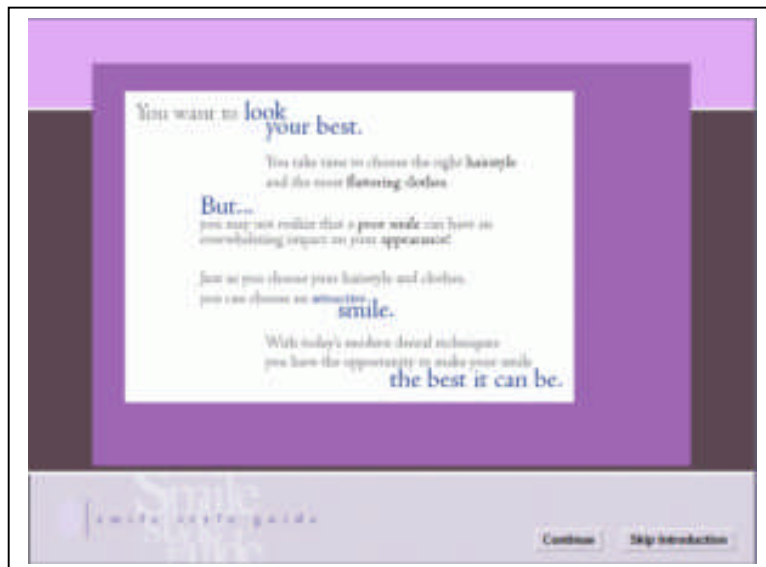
You want to look your best.

You take time to choose the right hairstyle and the most flattering clothes.

But...
you may not realize that a poor smile can have an overwhelming impact on your appearance!

Just as you choose your hairstyle and clothes, you can choose an attractive smile.

With today's modern dental techniques you have the opportunity to make your smile the best it can be.

Smile

smile style guide

Continue

Skip Introduction